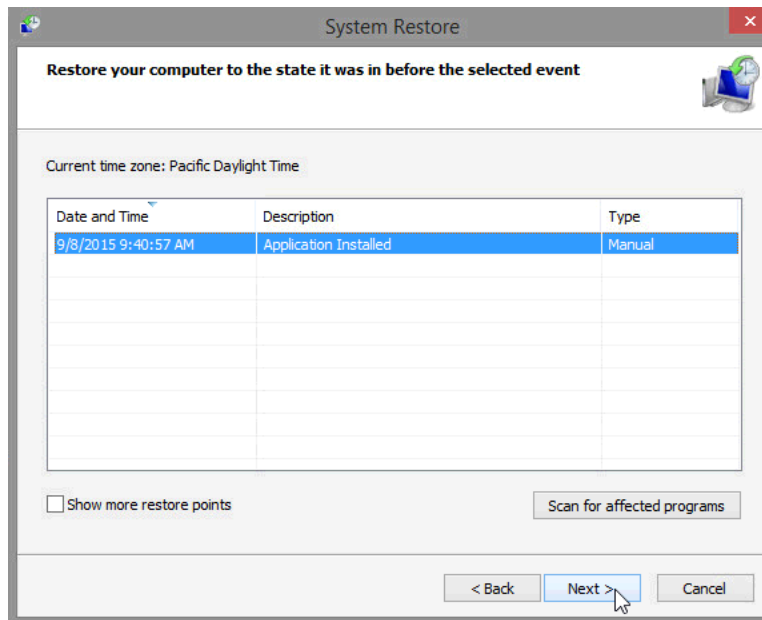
System Restore

Restore your computer to the state it was in before the selected event

Current time zone: Pacific Daylight Time

| Date and Time | Description | Type |
|---|---|---|
| 9/8/2015 9:40:57 AM | Application Installed | Manual |

Show more restore points

Scan for affected programs

< Back

Next >

Cancel